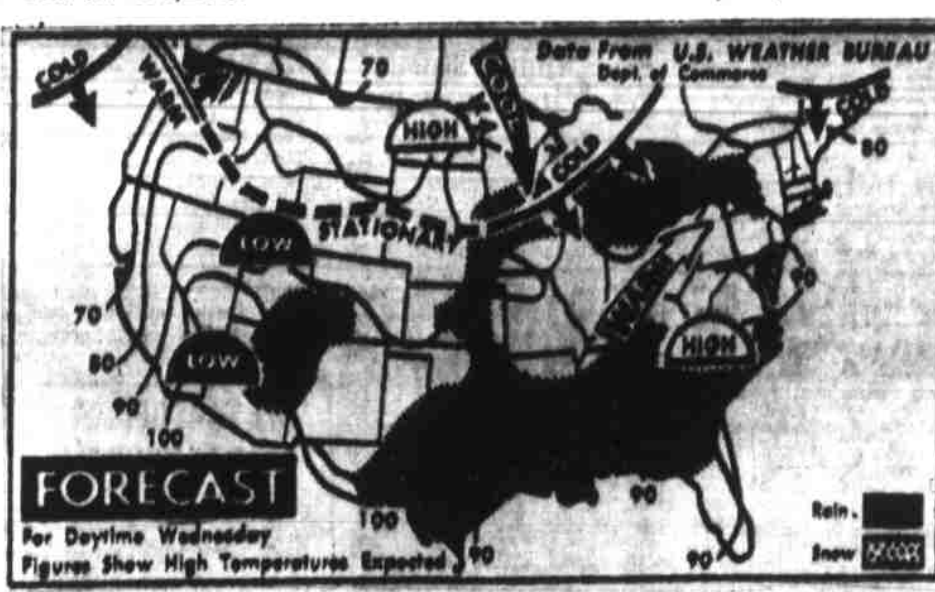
Data From U.S. WEATHER BUREAU
Dept. of Commerce

COLD
WARM
70
COOL
HIGH
COLD
COLD
80
STATIONARY
LOW
70
80
LOW
90
100
WARM
HIGH
70
100
90
90
90

FORECAST
For Daytime Wednesday
Figures Show High Temperatures Expected

Rain
Snow